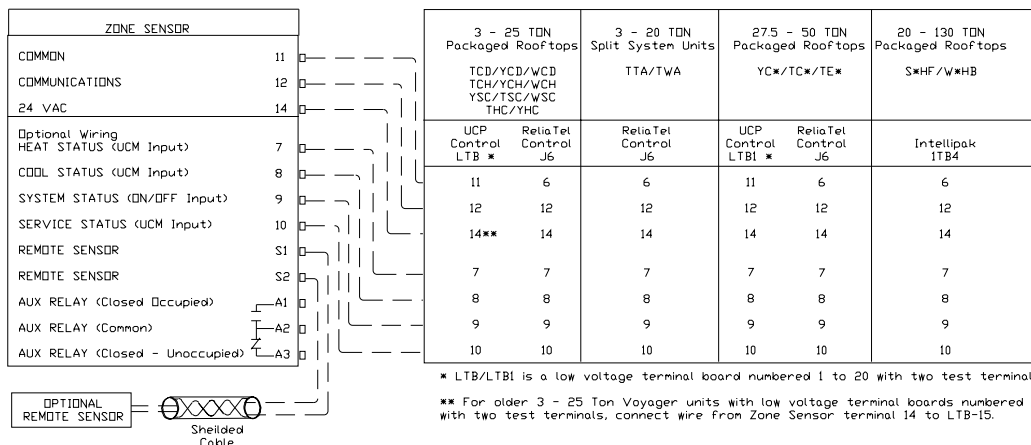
ZONE SENSOR

COMMON 11

COMMUNICATIONS 12

24 VAC 14

Optional Wiring
HEAT STATUS (UCM Input) 7

COOL STATUS (UCM Input) 8

SYSTEM STATUS (ON/OFF Input) 9

SERVICE STATUS (UCM Input) 10

REMOTE SENSOR S1

REMOTE SENSOR S2

AUX RELAY (Closed Occupied) A1

AUX RELAY (Common) A2

AUX RELAY (Closed - Unoccupied) A3

OPTIONAL REMOTE SENSOR

Sheilded Cable

| 3 - 25 TON Packaged Rooftops TCD/YCD/WCD TCH/YCH/WCH YSC/TSC/WSC THC/YHC | | 3 - 20 TON Split System Units TTA/TWA | 27.5 - 50 TON Packaged Rooftops YC\*/TC\*/TE\* | | 20 - 130 TON Packaged Rooftops S\*HF/W\*HB |
|---|---|---|---|---|---|
| UCP Control LTB \* | ReliaTel Control J6 | ReliaTel Control J6 | UCP Control LTB1 \* | ReliaTel Control J6 | Intellipak 1TB4 |
| 11 | 6 | 6 | 11 | 6 | 6 |
| 12 | 12 | 12 | 12 | 12 | 12 |
| 14\*\* | 14 | 14 | 14 | 14 | 14 |
| 7 | 7 | 7 | 7 | 7 | 7 |
| 8 | 8 | 8 | 8 | 8 | 8 |
| 9 | 9 | 9 | 9 | 9 | 9 |
| 10 | 10 | 10 | 10 | 10 | 10 |

\* LTB/LTB1 is a low voltage terminal board numbered 1 to 20 with two test terminal

\*\* For older 3 - 25 Ton Voyager units with low voltage terminal boards numbered with two test terminals, connect wire from Zone Sensor terminal 14 to LTB-15.